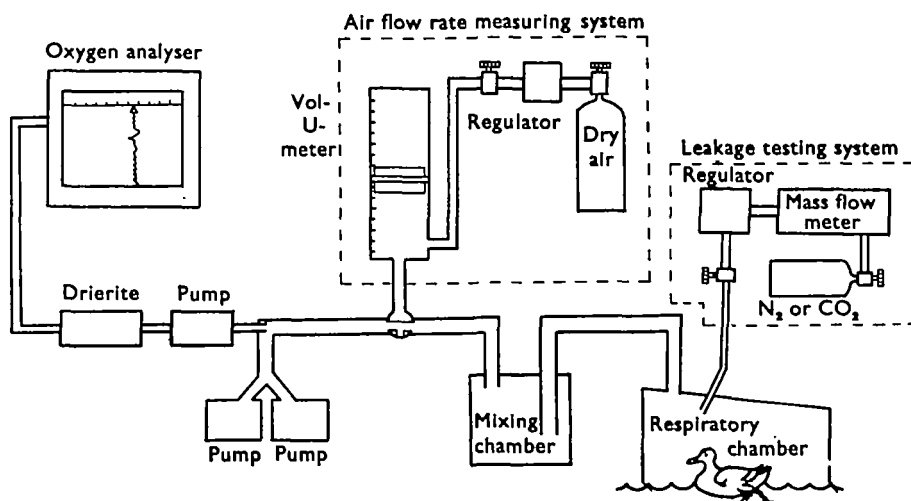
Air flow rate measuring system

Oxygen analyser

Vol-U-meter

Regulator

Dry air

Leakage testing system

Regulator

Mass flow meter

$N_2$ or $CO_2$

Drierite

Pump

Pump

Pump

Mixing chamber

Respiratory chamber